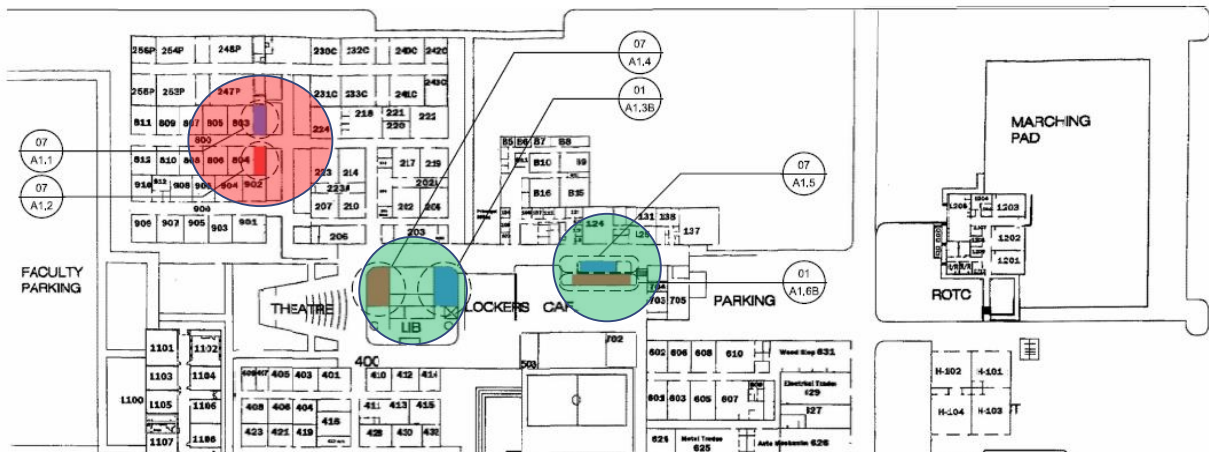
256P 254P 248P 230C 232C 240C 242C
255P 253P 247P 231C 233C 241C 243C
811 809 807 805 803 218 221 220 222
800 224
812 810 808 806 804 217 219
916 912 908 906 902 223 214
904 207 210 202 212 204
906 907 905 903 901 206 203

07
A1.1

07
A1.2

07
A1.4

01
A1.3B

07
A1.5

01
A1.6B

B5 B6 B7 B8
B10 B9
B16 B15
131 138
124 137

FACULTY PARKING

THEATRE LIB LOCKERS CAF

704 703 705 PARKING

MARCHING PAD

1204 1203 1202 1201

ROTC

1101 1102
1103 1104
1100 1105 1106
1107 1108

400
405 403 401 410 412 414
408 406 404 411 413 415
423 421 419 416 428 430 432

503 702

602 606 608 610 Wood Kep 631
601 603 605 607 Electrical Trades 629
627
621 Metal Trades 625 Auto Mechanics 626

H-102 H-101
H-104 H-103